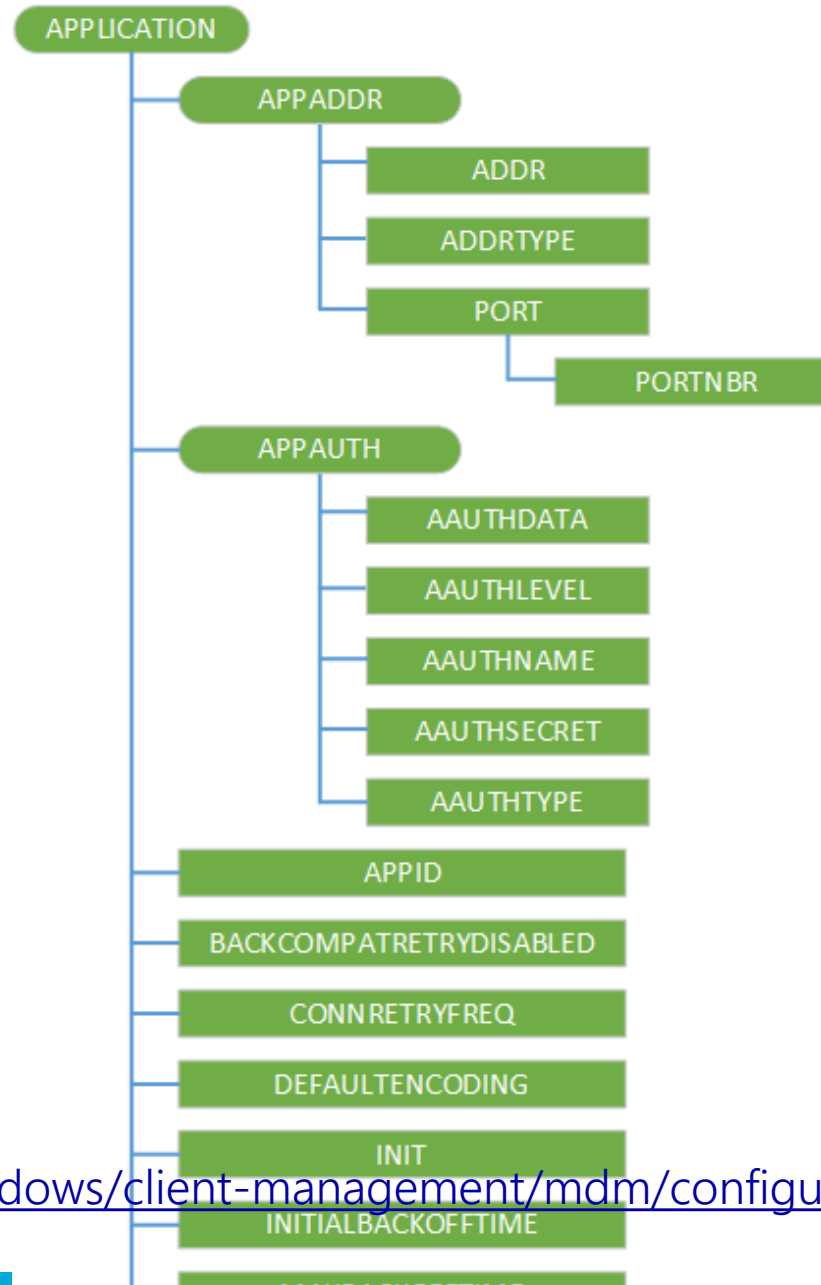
APPLICATION
APPADDR
ADDR
ADDRTYPE
PORT
PORTNBR
APPAUTH
AAUTHDATA
AAUTHLEVEL
AAUTHNAME
AAUTHSECRET
AAUTHTYPE
APPID
BACKCOMPATRETRYDISABLED
CONNRETRYFREQ
DEFAULTENCODING
INIT
dows/client-management/mdm/configu
INITIALBACKOFFTIME
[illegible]